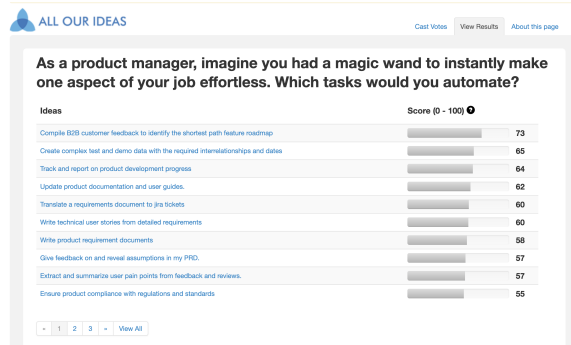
ALL OUR IDEAS

Cast Votes | View Results | About this page

As a product manager, imagine you had a magic wand to instantly make one aspect of your job effortless. Which tasks would you automate?

| Ideas | Score (0 - 100) |
|---|---|
| Compile B2B customer feedback to identify the shortest path feature roadmap | 73 |
| Create complex test and demo data with the required interrelationships and dates | 65 |
| Track and report on product development progress | 64 |
| Update product documentation and user guides. | 62 |
| Translate a requirements document to jira tickets | 60 |
| Write technical user stories from detailed requirements | 60 |
| Write product requirement documents | 58 |
| Give feedback on and reveal assumptions in my PRD. | 57 |
| Extract and summarize user pain points from feedback and reviews. | 57 |
| Ensure product compliance with regulations and standards | 55 |

« 1 2 3 » View All